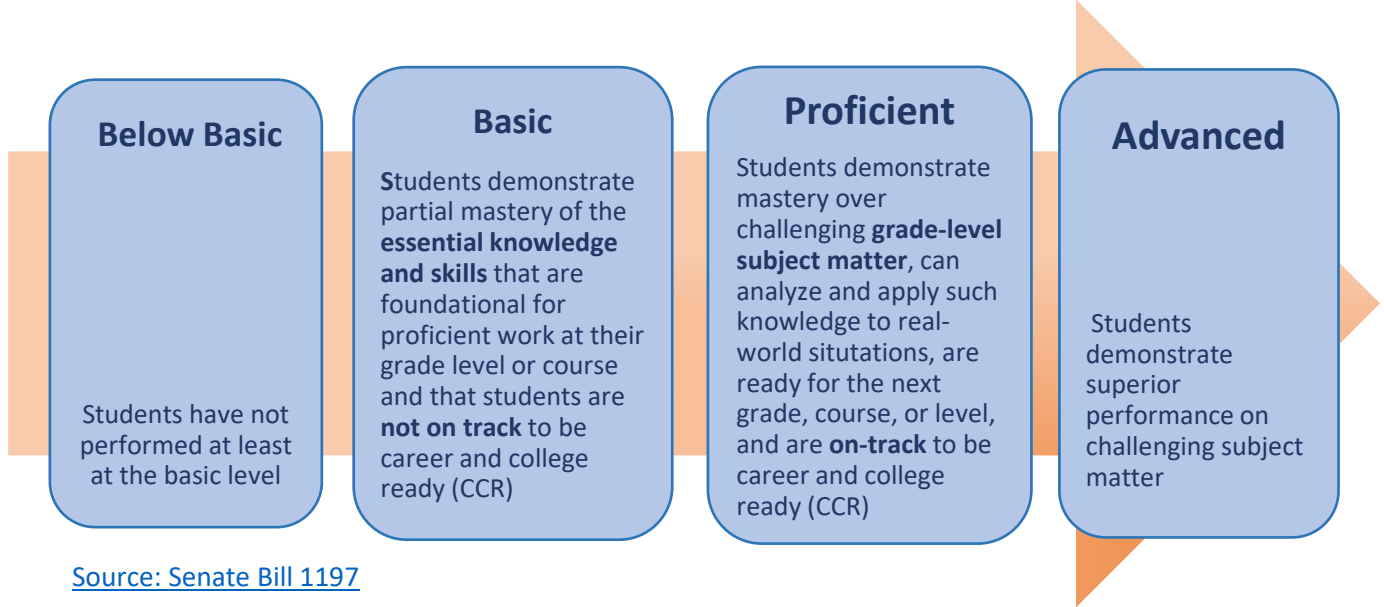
Below Basic

Students have not performed at least at the basic level

Basic

Students demonstrate partial mastery of the essential knowledge and skills that are foundational for proficient work at their grade level or course and that students are not on track to be career and college ready (CCR)

Proficient

Students demonstrate mastery over challenging grade-level subject matter, can analyze and apply such knowledge to real-world situtations, are ready for the next grade, course, or level, and are on-track to be career and college ready (CCR)

Advanced

Students demonstrate superior performance on challenging subject matter

Source: Senate Bill 1197